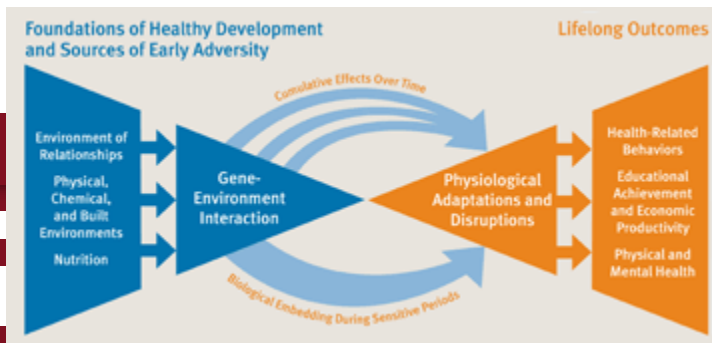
Foundations of Healthy Development and Sources of Early Adversity

Lifelong Outcomes

Cumulative Effects Over Time

Environment of Relationships

Physical, Chemical, and Built Environments

Nutrition

Gene-Environment Interaction

Physiological Adaptations and Disruptions

Health-Related Behaviors

Educational Achievement and Economic Productivity

Physical and Mental Health

Biological Embedding During Sensitive Periods